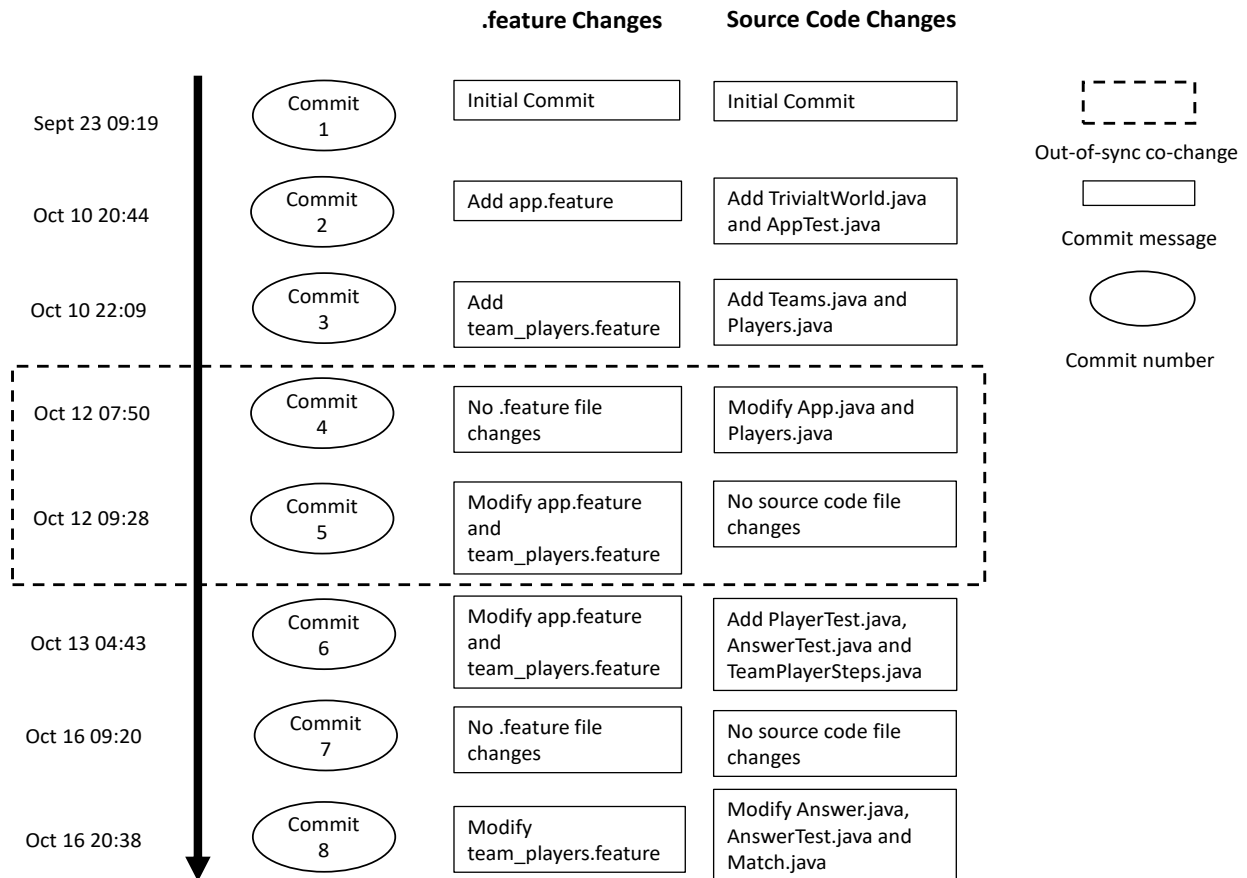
.feature Changes

Source Code Changes

Sept 23 09:19

Commit 1

Initial Commit

Initial Commit

Out-of-sync co-change

Oct 10 20:44

Commit 2

Add app.feature

Add TrivialtWorld.java and AppTest.java

Commit message

Oct 10 22:09

Commit 3

Add team_players.feature

Add Teams.java and Players.java

Commit number

Oct 12 07:50

Commit 4

No .feature file changes

Modify App.java and Players.java

Oct 12 09:28

Commit 5

Modify app.feature and team_players.feature

No source code file changes

Oct 13 04:43

Commit 6

Modify app.feature and team_players.feature

Add PlayerTest.java, AnswerTest.java and TeamPlayerSteps.java

Oct 16 09:20

Commit 7

No .feature file changes

No source code file changes

Oct 16 20:38

Commit 8

Modify team_players.feature

Modify Answer.java, AnswerTest.java and Match.java